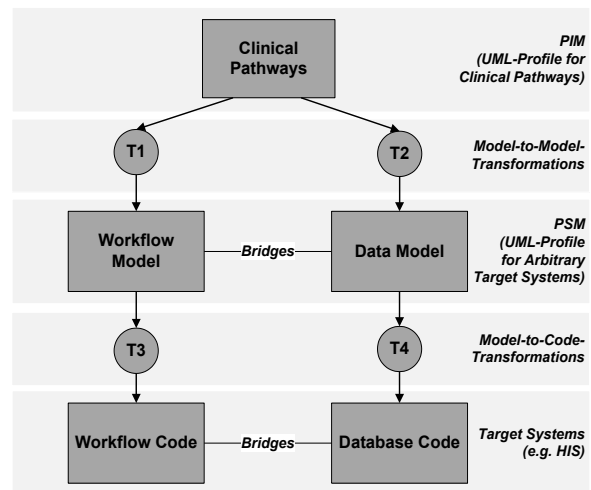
Clinical Pathways

PIM (UML-Profile for Clinical Pathways)

T1

T2

Model-to-Model-Transformations

Workflow Model

Bridges

Data Model

PSM (UML-Profile for Arbitrary Target Systems)

T3

T4

Model-to-Code-Transformations

Workflow Code

Bridges

Database Code

Target Systems (e.g. HIS)